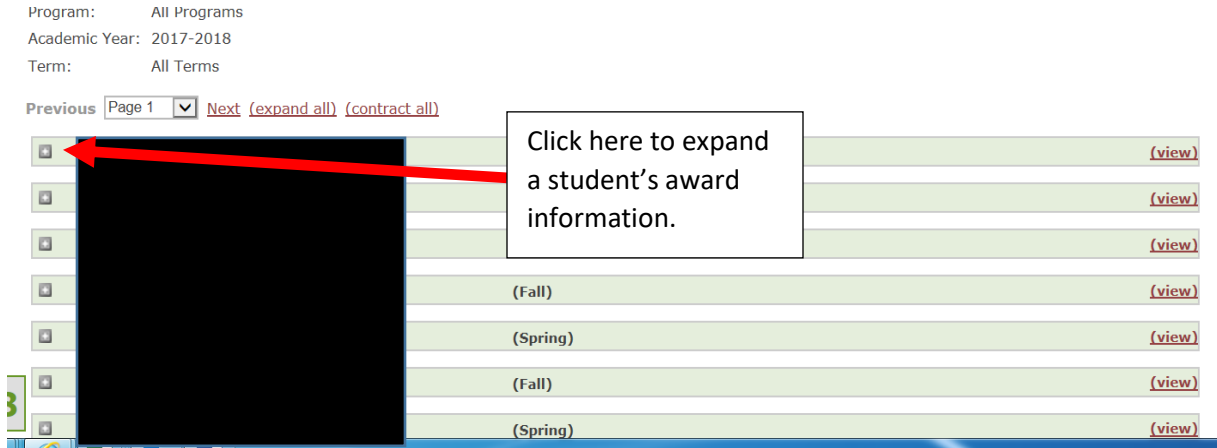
Program: All Programs
Academic Year: 2017-2018
Term: All Terms

Previous Page 1 Next (expand all) (contract all)

Click here to expand a student's award information.

(view)
(view)
(view)
(Fall) (view)
(Spring) (view)
(Fall) (view)
(Spring) (view)